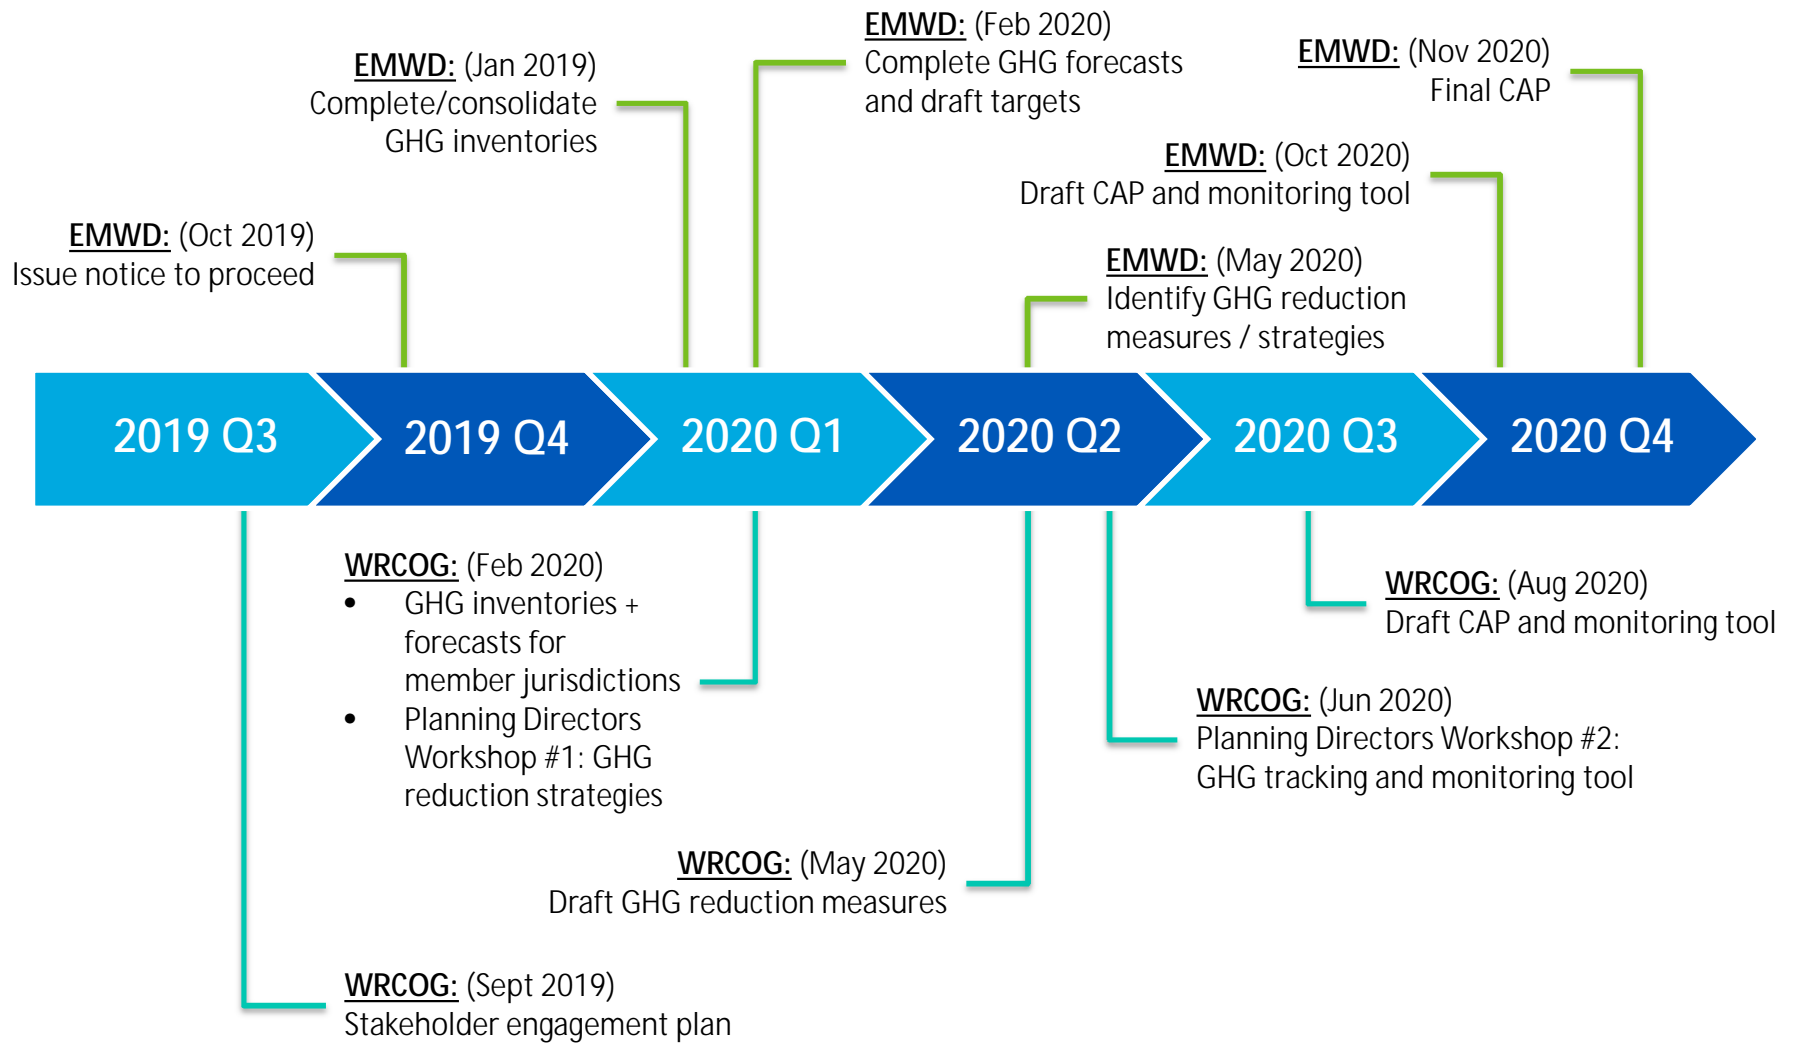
EMWD: (Feb 2020)
Complete GHG forecasts and draft targets

EMWD: (Jan 2019)
Complete/consolidate GHG inventories

EMWD: (Nov 2020)
Final CAP

EMWD: (Oct 2020)
Draft CAP and monitoring tool

EMWD: (Oct 2019)
Issue notice to proceed

EMWD: (May 2020)
Identify GHG reduction measures / strategies

2019 Q3

2019 Q4

2020 Q1

2020 Q2

2020 Q3

2020 Q4

WRCOG: (Feb 2020)
• GHG inventories + forecasts for member jurisdictions
• Planning Directors Workshop #1: GHG reduction strategies

WRCOG: (Aug 2020)
Draft CAP and monitoring tool

WRCOG: (Jun 2020)
Planning Directors Workshop #2: GHG tracking and monitoring tool

WRCOG: (May 2020)
Draft GHG reduction measures

WRCOG: (Sept 2019)
Stakeholder engagement plan